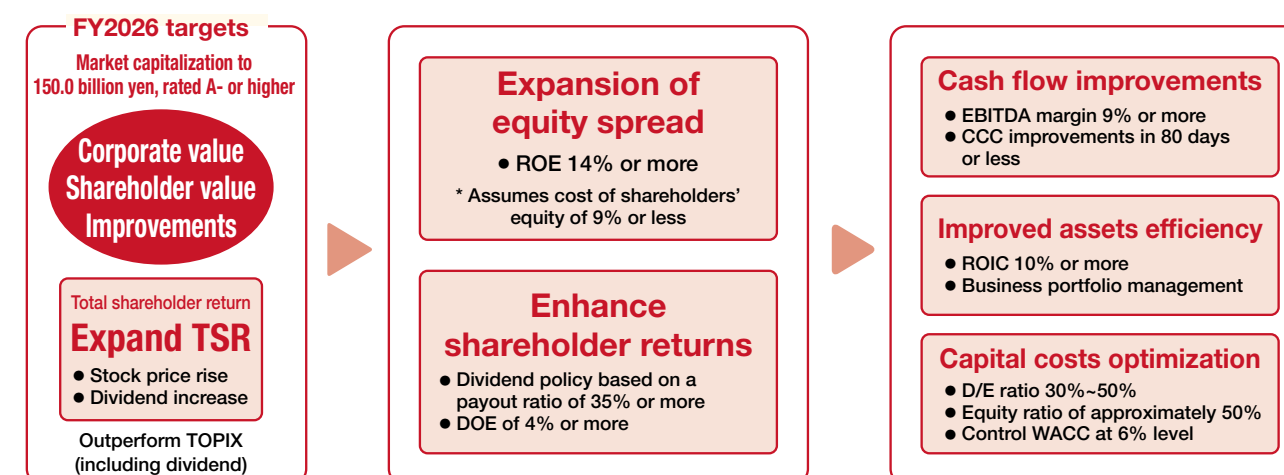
FY2026 targets

Market capitalization to 150.0 billion yen, rated A- or higher

Corporate value
Shareholder value
Improvements

Total shareholder return
Expand TSR
● Stock price rise
● Dividend increase

Outperform TOPIX (including dividend)

Expansion of equity spread
● ROE 14% or more
* Assumes cost of shareholders' equity of 9% or less

Enhance shareholder returns
● Dividend policy based on a payout ratio of 35% or more
● DOE of 4% or more

Cash flow improvements
● EBITDA margin 9% or more
● CCC improvements in 80 days or less

Improved assets efficiency
● ROIC 10% or more
● Business portfolio management

Capital costs optimization
● D/E ratio 30%~50%
● Equity ratio of approximately 50%
● Control WACC at 6% level